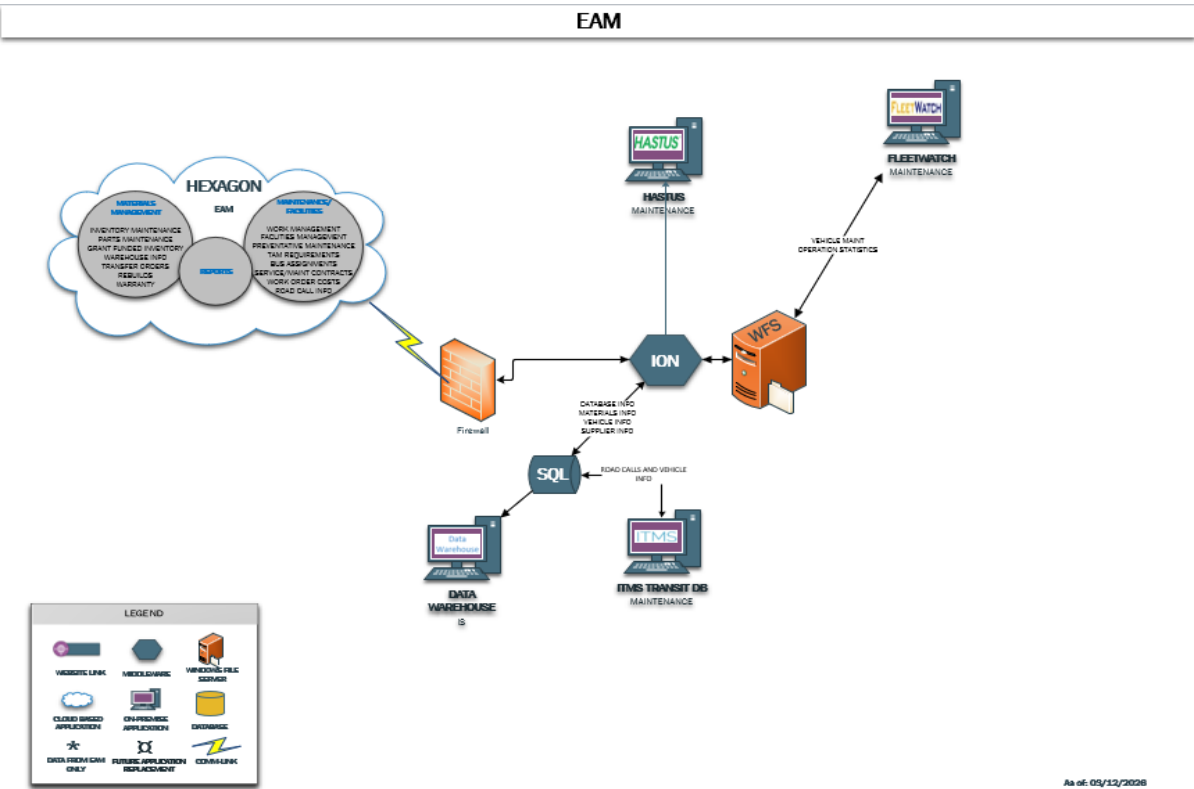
EAM

HEXAGON

EAM

MATERIALS MANAGEMENT

INVENTORY MAINTENANCE
PARTS MAINTENANCE
GRANT FUNDED INVENTORY
WAREHOUSE INFO
TRANSFER ORDERS
REBUILDS
WARRANTY

REPORTS

MAINTENANCE/ FACILITIES

WORK MANAGEMENT
FACILITIES MANAGEMENT
PREVENTATIVE MAINTENANCE
TAM REQUIREMENTS
BUS ASSIGNMENTS
SERVICE/MAINT CONTRACTS
WORK ORDER COSTS
ROAD CALL INFO

HASTUS

HASTUS
MAINTENANCE

FLEETWATCH

FLEETWATCH
MAINTENANCE

VEHICLE MAINT
OPERATION STATISTICS

ION

WFS

Firewall

DATABASE INFO
MATERIALS INFO
VEHICLE INFO
SUPPLIER INFO

SQL

ROAD CALLS AND VEHICLE INFO

Data Warehouse

DATA WAREHOUSE
IS

ITMS

ITMS TRANSIT DB
MAINTENANCE

LEGEND

WEBSITE LINK
MIDDLEWARE
WINDOWS FILE SERVER
CLOUD BASED APPLICATION
ON-PREMISE APPLICATION
DATABASE
*
DATA FROM EAM ONLY
FUTURE APPLICATION REPLACEMENT
COMM-LINK

As of: 03/12/2026